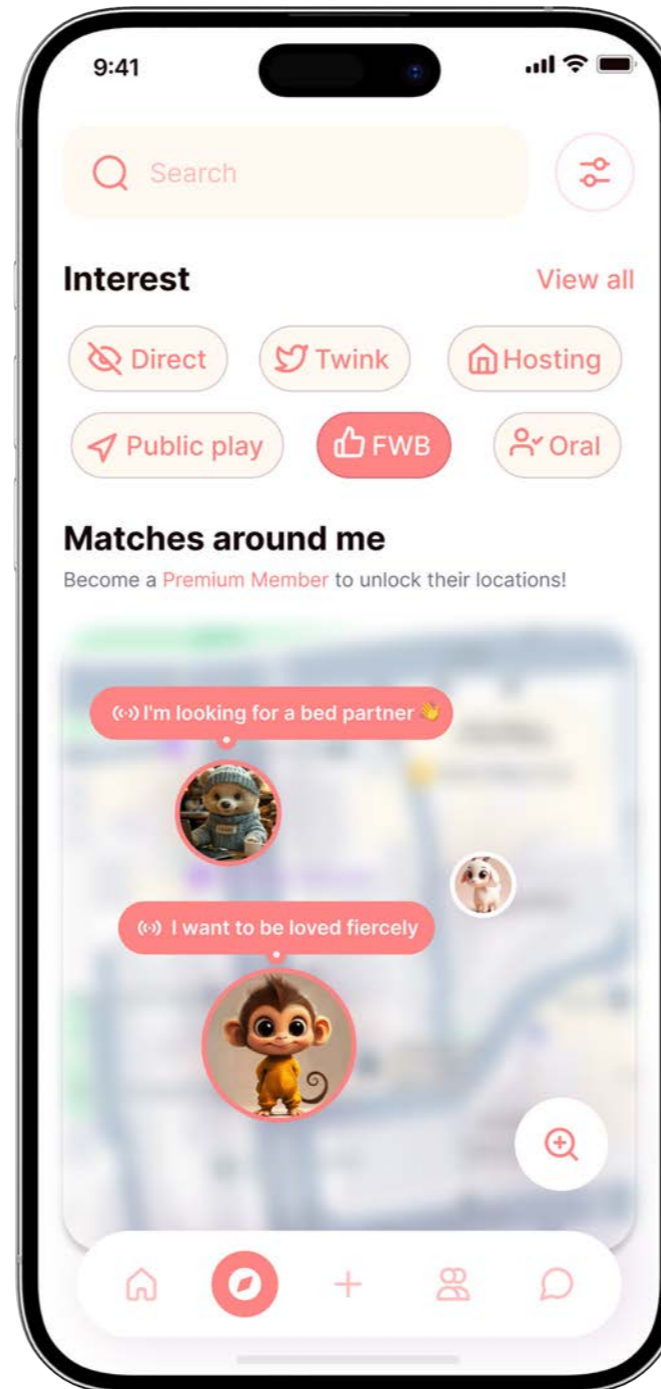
9:41

Search

Interest

View all

Direct

Twink

Hosting

Public play

FWB

Oral

Matches around me

Become a Premium Member to unlock their locations!

I'm looking for a bed partner 👋

I want to be loved fiercely